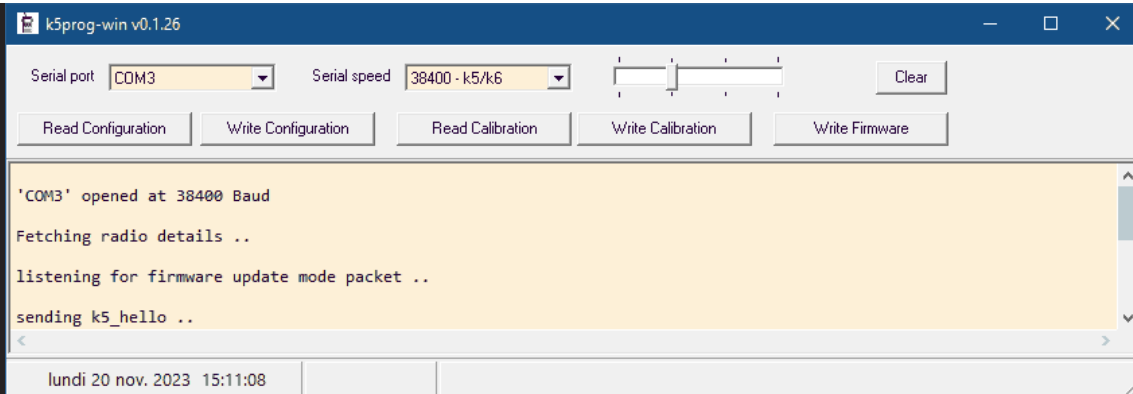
k5prog-win v0.1.26

Serial port COM3

Serial speed 38400 - k5/k6

Clear

Read Configuration

Write Configuration

Read Calibration

Write Calibration

Write Firmware

'COM3' opened at 38400 Baud

Fetching radio details ..

listening for firmware update mode packet ..

sending k5_hello ..

lundi 20 nov. 2023 15:11:08